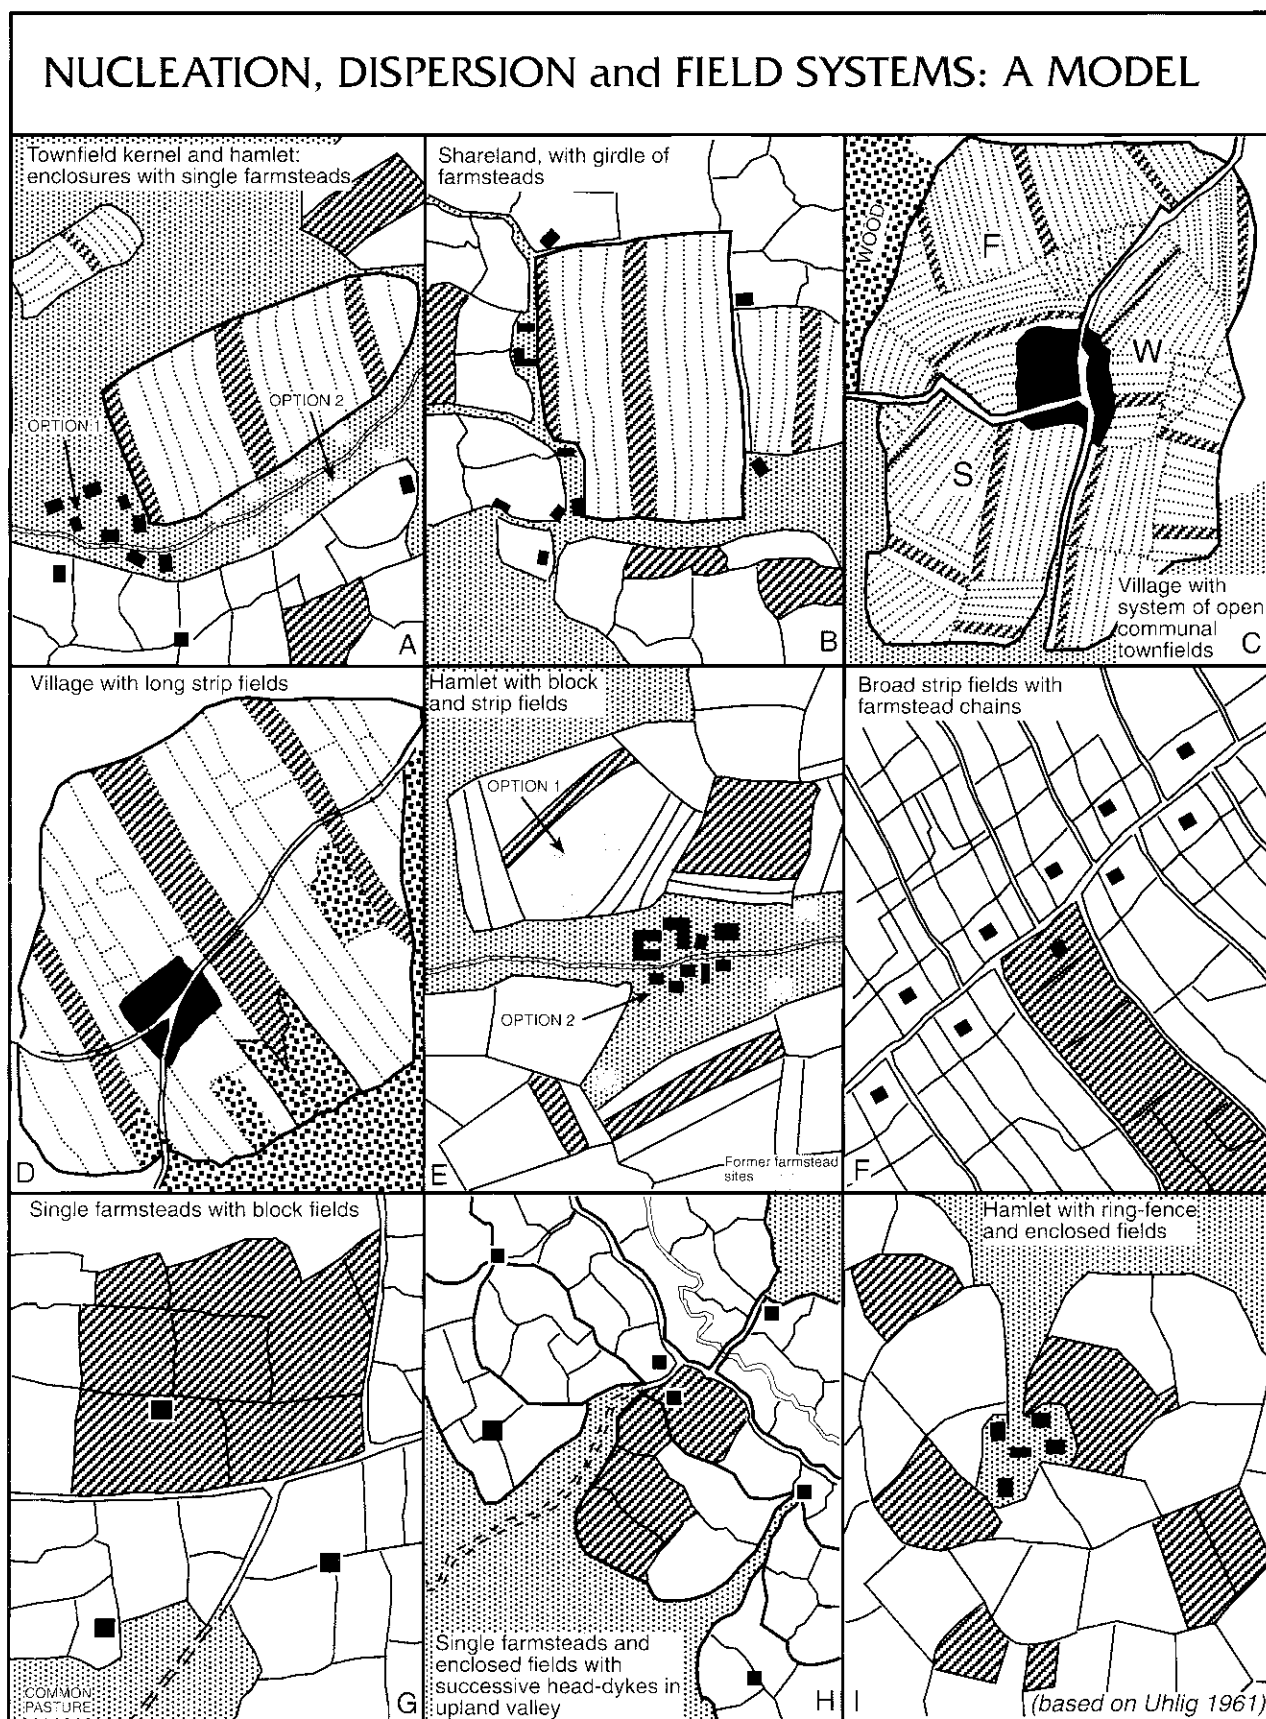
NUCLEATION, DISPERSION and FIELD SYSTEMS: A MODEL

Townfield kernel and hamlet: enclosures with single farmsteads

OPTION 1

OPTION 2

A

Shareland, with girdle of farmsteads

B

WOOD

F

W

S

Village with system of open communal townfields

C

Village with long strip fields

D

Hamlet with block and strip fields

OPTION 1

OPTION 2

Former farmstead sites

E

Broad strip fields with farmstead chains

F

Single farmsteads with block fields

COMMON PASTURE

G

Single farmsteads and enclosed fields with successive head-dykes in upland valley

H

Hamlet with ring-fence and enclosed fields

I

(based on Uhlig 1961)